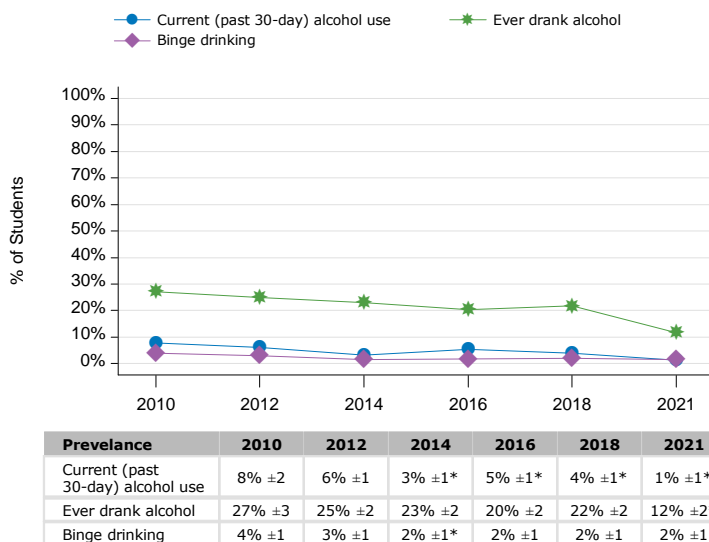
Current (past 30-day) alcohol use
Ever drank alcohol
Binge drinking

% of Students

100%
90%
80%
70%
60%
50%
40%
30%
20%
10%
0%

2010
2012
2014
2016
2018
2021

| Prevelance | 2010 | 2012 | 2014 | 2016 | 2018 | 2021 |
|---|---|---|---|---|---|---|
| Current (past 30-day) alcohol use | 8% ±2 | 6% ±1 | 3% ±1* | 5% ±1* | 4% ±1* | 1% ±1* |
| Ever drank alcohol | 27% ±3 | 25% ±2 | 23% ±2 | 20% ±2 | 22% ±2 | 12% ±2 |
| Binge drinking | 4% ±1 | 3% ±1 | 2% ±1* | 2% ±1 | 2% ±1 | 2% ±1 |